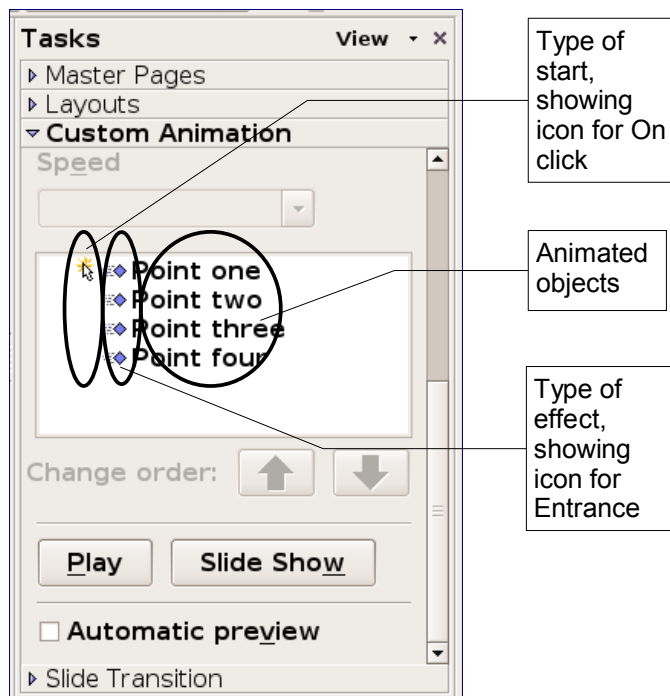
Tasks
View
Master Pages
Layouts
Custom Animation
Speed
Point one
Point two
Point three
Point four
Change order:
Play
Slide Show
Automatic preview
Slide Transition

Type of start, showing icon for On click

Animated objects

Type of effect, showing icon for Entrance